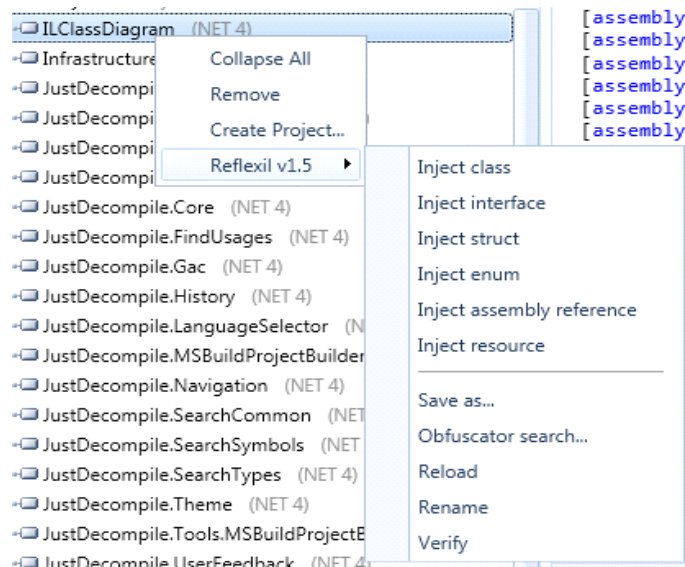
ILClassDiagram (NET 4)
Infrastructure
JustDecompil
JustDecompil
JustDecompil
JustDecompil
JustDecompile.Core (NET 4)
JustDecompile.FindUsages (NET 4)
JustDecompile.Gac (NET 4)
JustDecompile.History (NET 4)
JustDecompile.LanguageSelector (N
JustDecompile.MSBuildProjectBuilder
JustDecompile.Navigation (NET 4)
JustDecompile.SearchCommon (NET
JustDecompile.SearchSymbols (NET
JustDecompile.SearchTypes (NET 4)
JustDecompile.Theme (NET 4)
JustDecompile.Tools.MSBuildProjectB
JustDecompile.UserFeedback (NET 4)

Collapse All
Remove
Create Project...
Reflexil v1.5

Inject class
Inject interface
Inject struct
Inject enum
Inject assembly reference
Inject resource
Save as...
Obfuscator search...
Reload
Rename
Verify

[assembly
[assembly
[assembly
[assembly
[assembly
[assembly